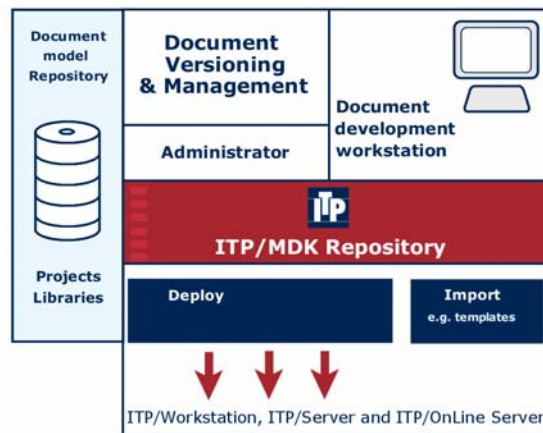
Document model Repository

Projects Libraries

Document Versioning & Management

Administrator

Document development workstation

ITP

ITP/MDK Repository

Deploy

Import
e.g. templates

ITP/Workstation, ITP/Server and ITP/OnLine Server